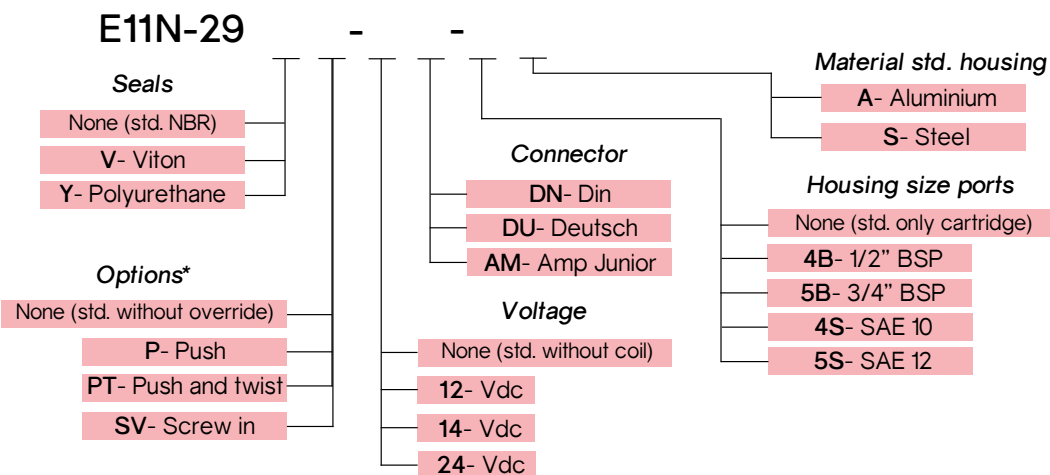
E11N-29 - -

Seals
None (std. NBR)
V- Viton
Y- Polyurethane

Options*
None (std. without override)
P- Push
PT- Push and twist
SV- Screw in

Connector
DN- Din
DU- Deutsch
AM- Amp Junior

Voltage
None (std. without coil)
12- Vdc
14- Vdc
24- Vdc

Material std. housing
A- Aluminium
S- Steel

Housing size ports
None (std. only cartridge)
4B- 1/2" BSP
5B- 3/4" BSP
4S- SAE 10
5S- SAE 12